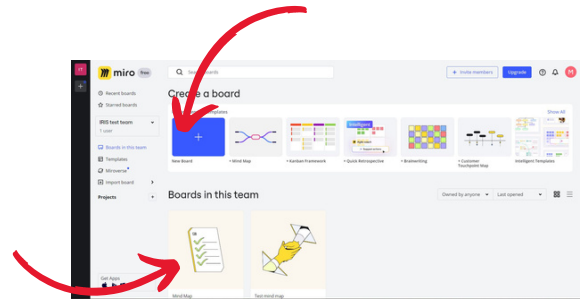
miro Free

Recent boards

Starred boards

IRIS test team

1 user

Boards in this team

Templates

Miroverse

Import board

Projects

Get Apps

Search boards

+ Invite members

Upgrade

M

Create a board

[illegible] templates

Show All

New Board

+ Mind Map

+ Kanban Framework

+ Quick Retrospective

+ Brainwriting

+ Customer Touchpoint Map

Intelligent Templates

Boards in this team

Owned by anyone

Last opened

Mind Map

Test mind map